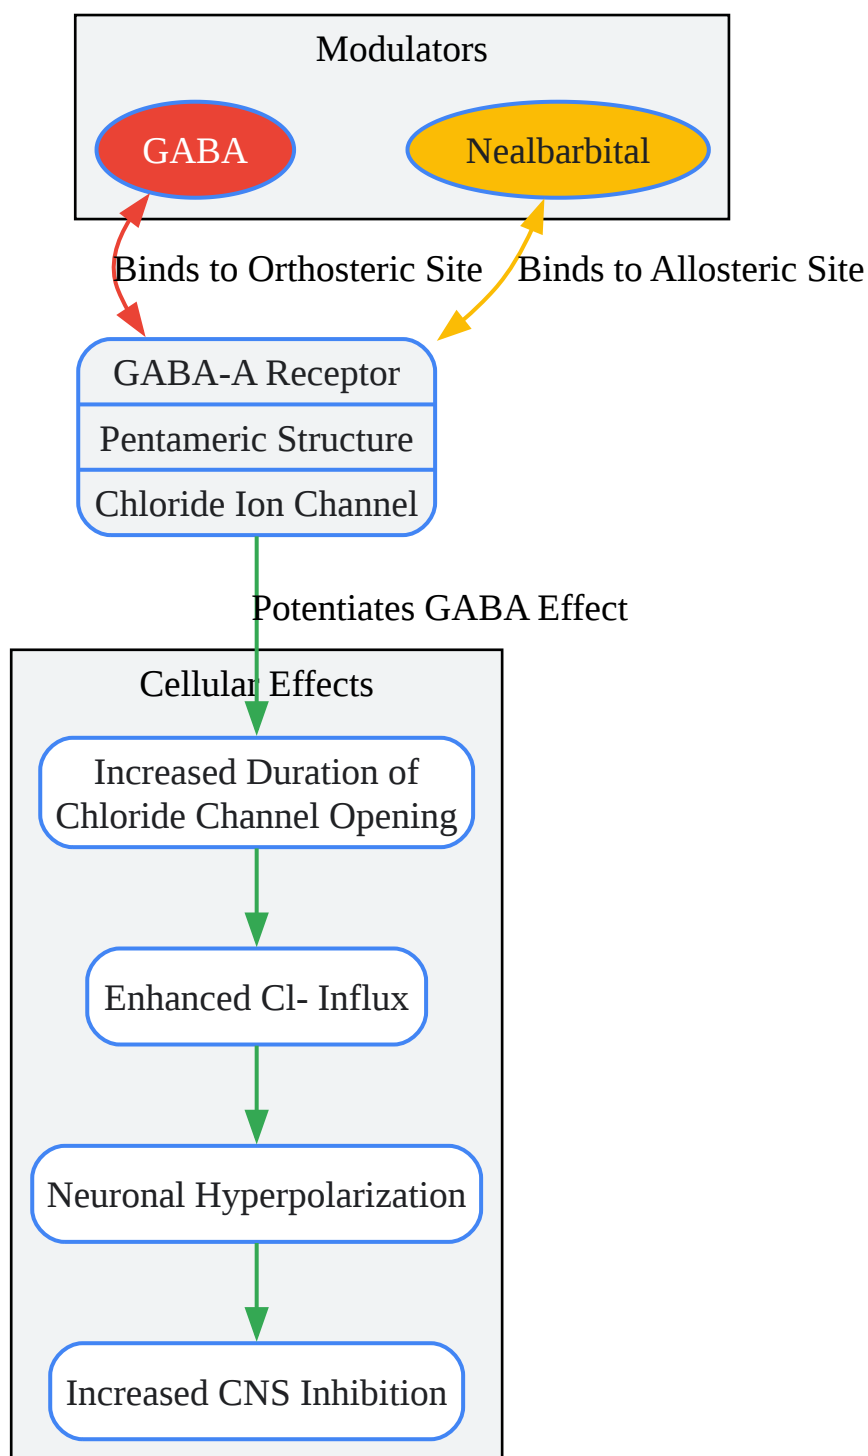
Modulators

GABA

Nealbarbital

Binds to Orthosteric Site

Binds to Allosteric Site

GABA-A Receptor

Pentameric Structure

Chloride Ion Channel

Potentiates GABA Effect

Cellular Effects

Increased Duration of Chloride Channel Opening

Enhanced Cl- Influx

Neuronal Hyperpolarization

Increased CNS Inhibition